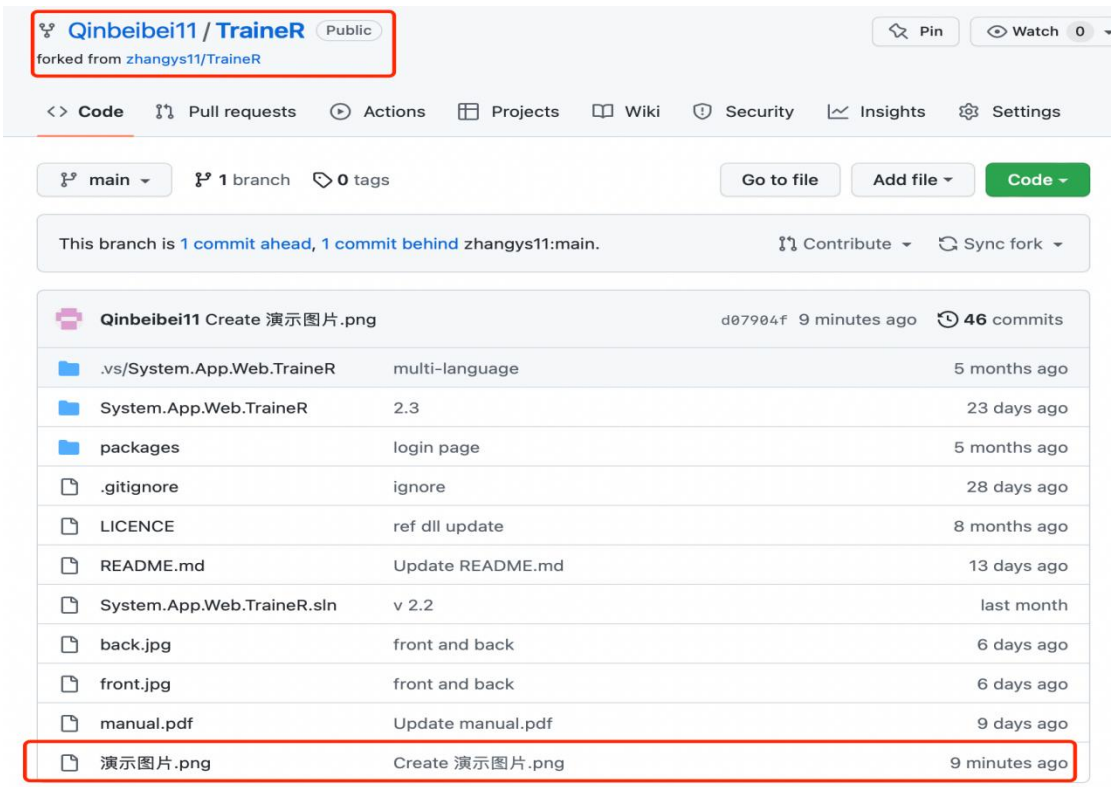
Qinbeibei11 / TraineR Public

forked from zhangys11/TraineR

Pin Watch 0

Code Pull requests Actions Projects Wiki Security Insights Settings

main 1 branch 0 tags

Go to file Add file Code

This branch is 1 commit ahead, 1 commit behind zhangys11:main.

Contribute Sync fork

Qinbeibei11 Create 演示图片.png d07904f 9 minutes ago 46 commits

| | | |
|---|---|---|
| .vs/System.App.Web.TraineR | multi-language | 5 months ago |
| System.App.Web.TraineR | 2.3 | 23 days ago |
| packages | login page | 5 months ago |
| .gitignore | ignore | 28 days ago |
| LICENCE | ref dll update | 8 months ago |
| README.md | Update README.md | 13 days ago |
| System.App.Web.TraineR.sln | v 2.2 | last month |
| back.jpg | front and back | 6 days ago |
| front.jpg | front and back | 6 days ago |
| manual.pdf | Update manual.pdf | 9 days ago |
| 演示图片.png | Create 演示图片.png | 9 minutes ago |